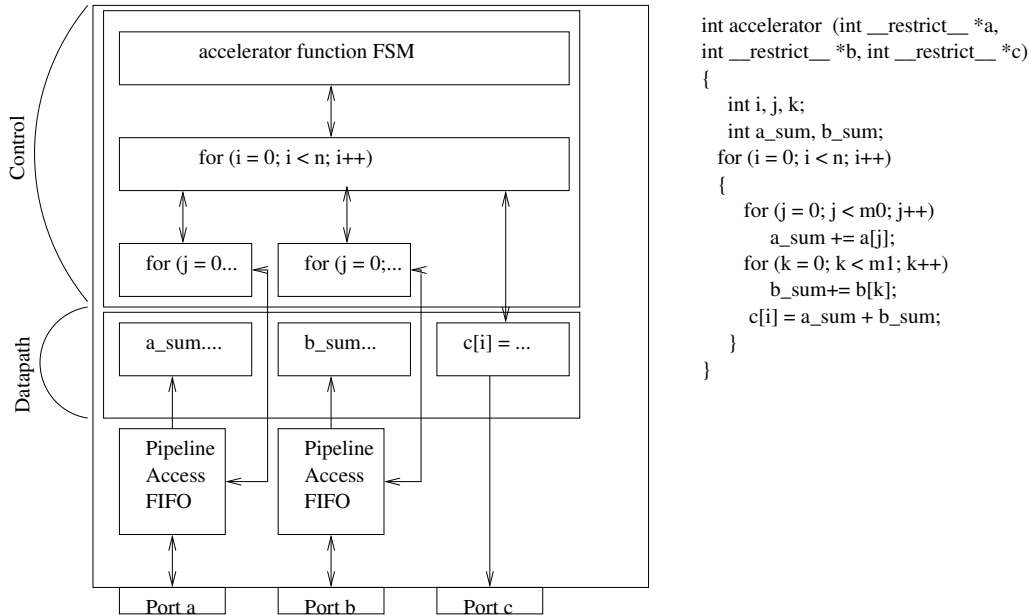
Control

accelerator function FSM

for (i = 0; i < n; i++)

for (j = 0...

for (j = 0;...

Datapath

a_sum....

b_sum...

c[i] = ...

Pipeline Access FIFO

Pipeline Access FIFO

Port a

Port b

Port c

int accelerator (int __restrict__ *a, int __restrict__ *b, int __restrict__ *c)
{
int i, j, k;
int a_sum, b_sum;
for (i = 0; i < n; i++)
{
for (j = 0; j < m0; j++)
a_sum += a[j];
for (k = 0; k < m1; k++)
b_sum+= b[k];
c[i] = a_sum + b_sum;
}
}